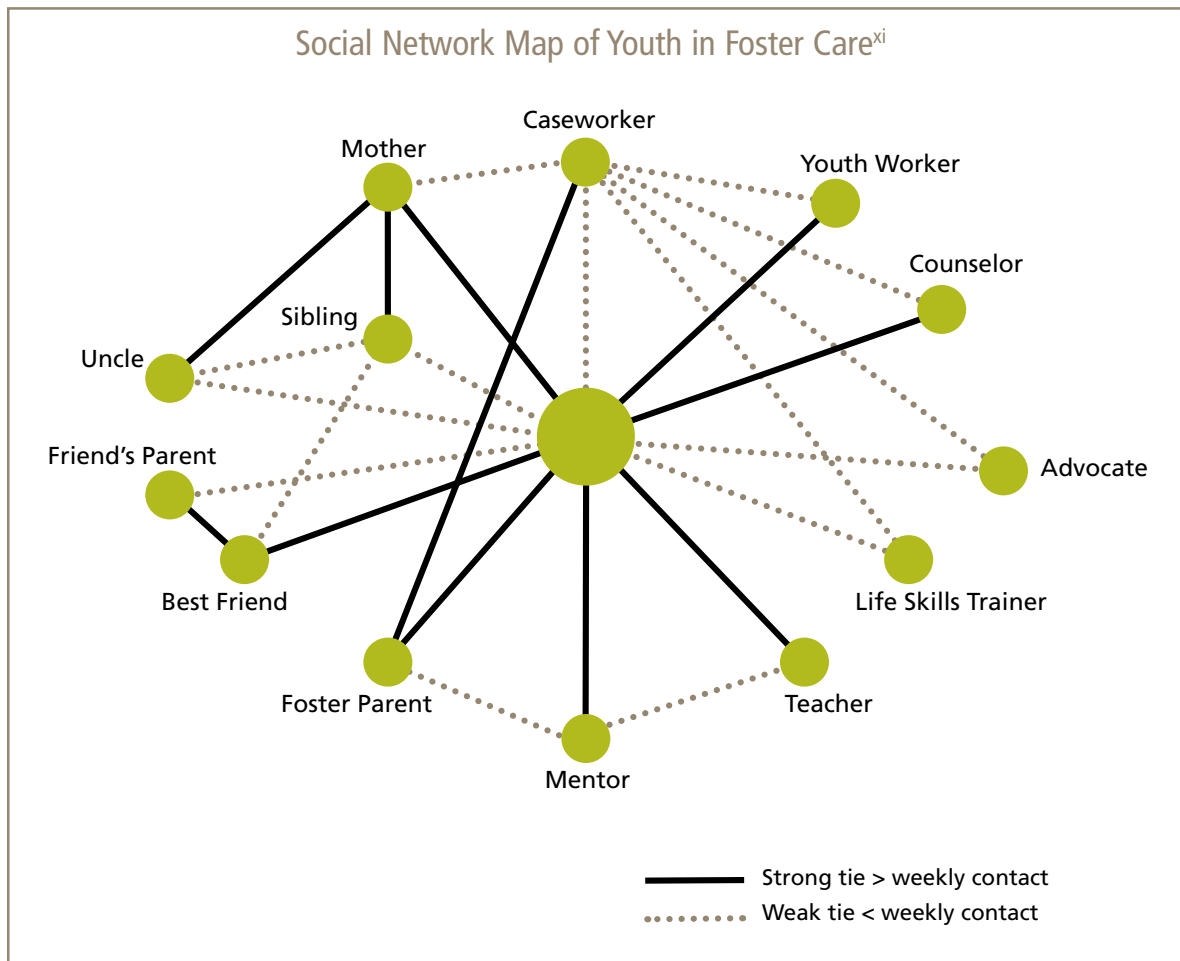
Social Network Map of Youth in Foster Care$^{xi}$

Caseworker

Mother

Youth Worker

Counselor

Sibling

Uncle

Friend's Parent

Advocate

Best Friend

Life Skills Trainer

Foster Parent

Teacher

Mentor

Strong tie > weekly contact

Weak tie < weekly contact